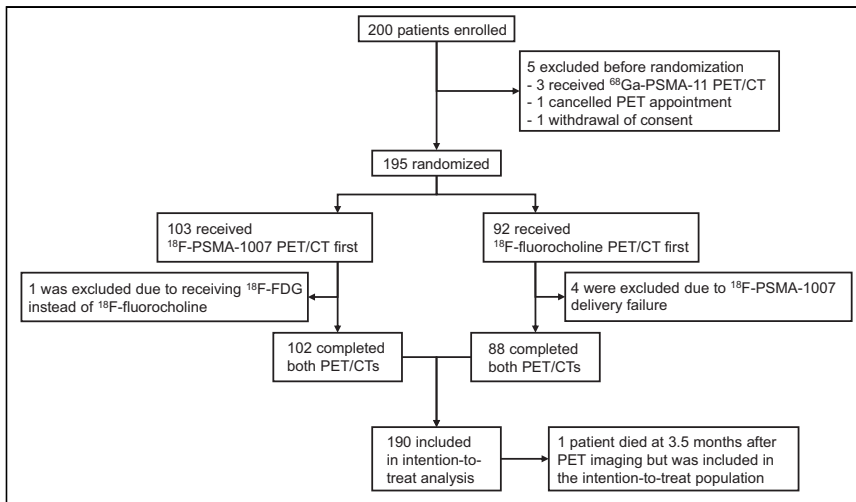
200 patients enrolled

5 excluded before randomization
- 3 received $^{68}$Ga-PSMA-11 PET/CT
- 1 cancelled PET appointment
- 1 withdrawal of consent

195 randomized

103 received $^{18}$F-PSMA-1007 PET/CT first

92 received $^{18}$F-fluorocholine PET/CT first

1 was excluded due to receiving $^{18}$F-FDG instead of $^{18}$F-fluorocholine

4 were excluded due to $^{18}$F-PSMA-1007 delivery failure

102 completed both PET/CTs

88 completed both PET/CTs

190 included in intention-to-treat analysis

1 patient died at 3.5 months after PET imaging but was included in the intention-to-treat population